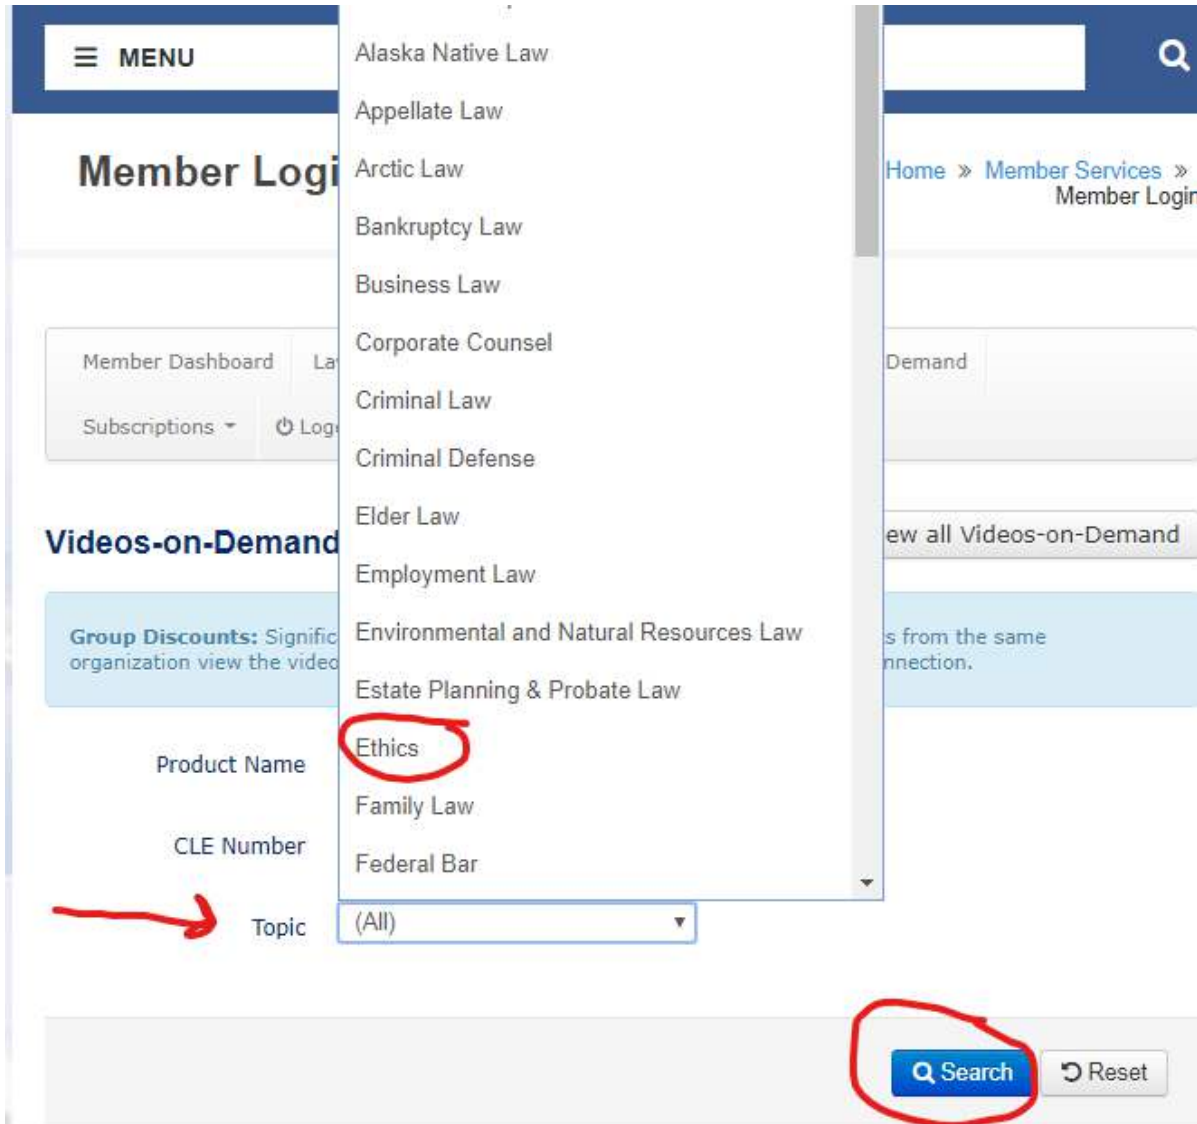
MENU

Member Logi

Home » Member Services » Member Login

Member Dashboard La

Subscriptions Log

Demand

Videos-on-Demand

ew all Videos-on-Demand

Group Discounts: Signific organization view the vide

s from the same nnection.

Alaska Native Law
Appellate Law
Arctic Law
Bankruptcy Law
Business Law
Corporate Counsel
Criminal Law
Criminal Defense
Elder Law
Employment Law
Environmental and Natural Resources Law
Estate Planning & Probate Law
Ethics
Family Law
Federal Bar

Product Name

CLE Number

Topic (All)

Search Reset